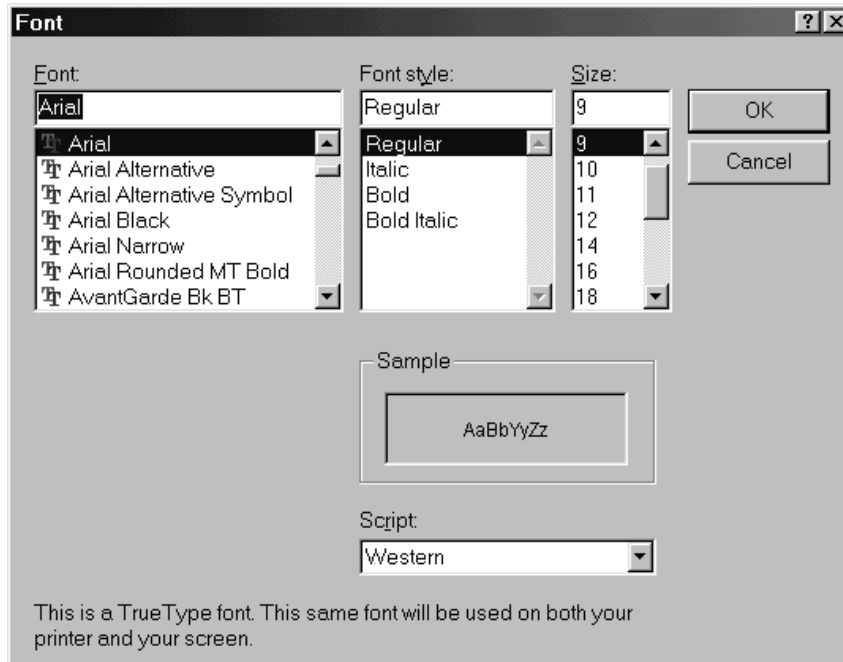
Font

?

Font:

Arial

Arial
Arial Alternative
Arial Alternative Symbol
Arial Black
Arial Narrow
Arial Rounded MT Bold
AvantGarde Bk BT

Font style:

Regular

Regular
Italic
Bold
Bold Italic

Size:

9

9
10
11
12
14
16
18

OK

Cancel

Sample

AaBbYyZz

Script:

Western

This is a TrueType font. This same font will be used on both your printer and your screen.